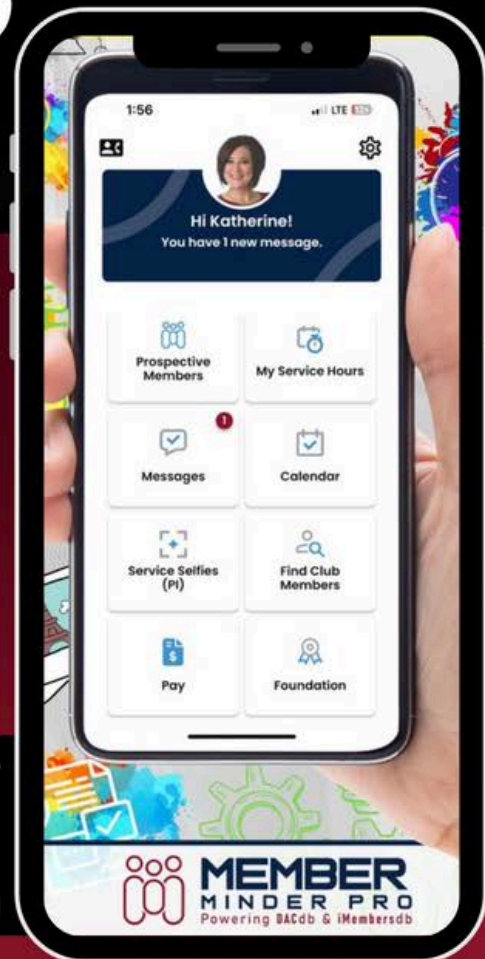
1:56

LTE

Hi Katherine!
You have 1 new message.

Prospective Members

My Service Hours

1

Messages

Calendar

Service Selfies (PI)

Find Club Members

Pay

Foundation

MEMBER
MINDER PRO
Powering DACdb & iMembersdb